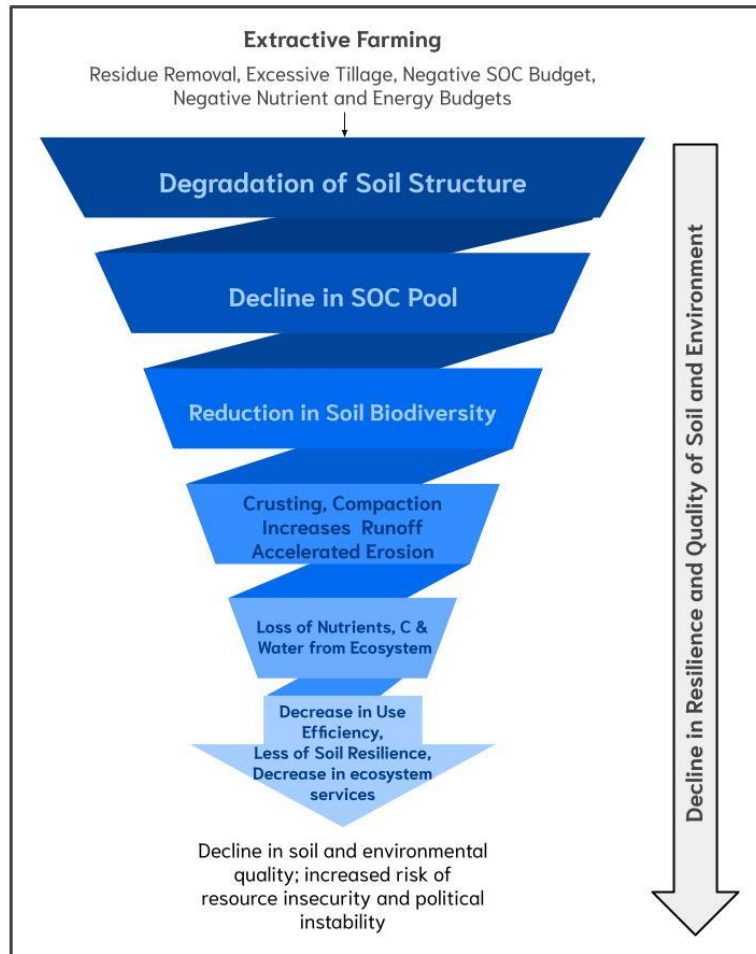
Extractive Farming

Residue Removal, Excessive Tillage, Negative SOC Budget, Negative Nutrient and Energy Budgets

Degradation of Soil Structure

Decline in SOC Pool

Reduction in Soil Biodiversity

Crusting, Compaction Increases Runoff Accelerated Erosion

Loss of Nutrients, C & Water from Ecosystem

Decrease in Use Efficiency, Less of Soil Resilience, Decrease in ecosystem services

Decline in soil and environmental quality; increased risk of resource insecurity and political instability

Decline in Resilience and Quality of Soil and Environment